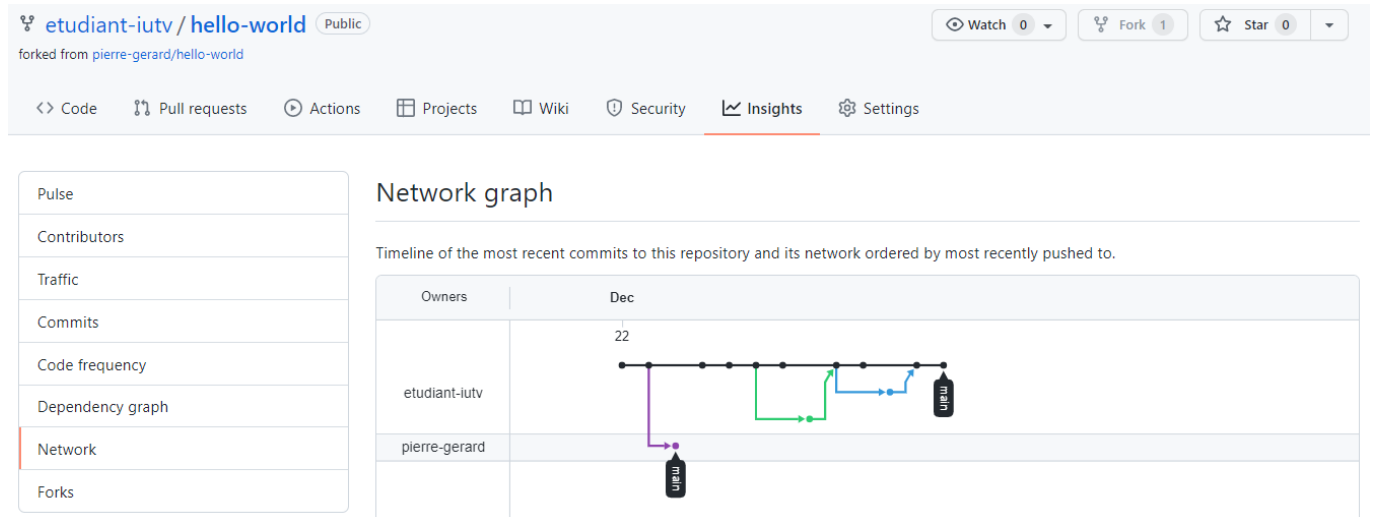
etudiant-iutv / hello-world Public

forked from pierre-gerard/hello-world

Watch 0 Fork 1 Star 0

Code Pull requests Actions Projects Wiki Security Insights Settings

Pulse
Contributors
Traffic
Commits
Code frequency
Dependency graph
Network
Forks

Network graph

Timeline of the most recent commits to this repository and its network ordered by most recently pushed to.

| Owners | Dec |
|---|---|
| | 22 |
| etudiant-iutv | main |
| pierre-gerard | main |